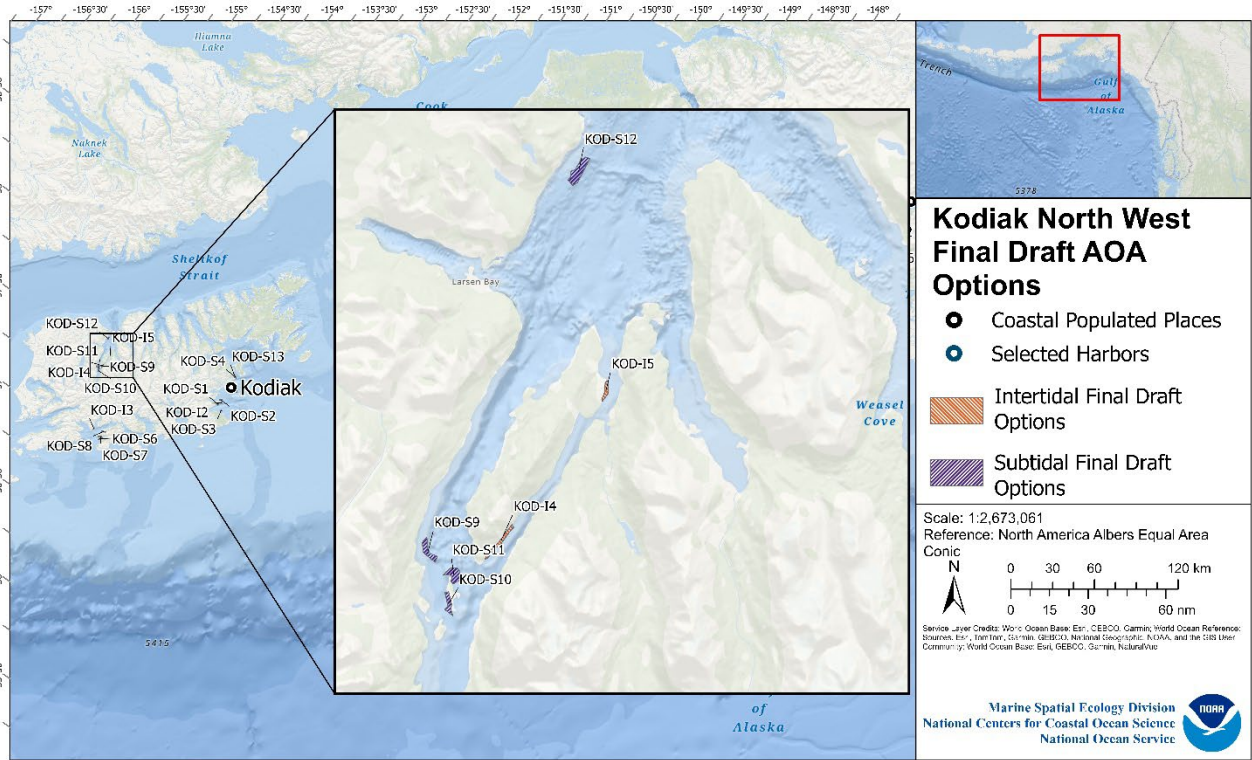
-157° -156°30' -156° -155°30' -155° -154°30' -154° -153°30' -153° -152°30' -152° -151°30' -151° -150°30' -150° -149°30' -149° -148°30' -148°

Iliamna Lake

Naknek Lake

Cook

Shelikof Strait

KOD-S12
KOD-I5
KOD-S11
KOD-S9
KOD-I4
KOD-S10
KOD-I3
KOD-S6
KOD-S8
KOD-S7
KOD-S4
KOD-S13
KOD-S1
Kodiak
KOD-I2
KOD-S2
KOD-S3

5415

of Alaska

KOD-S12
Larsen Bay
KOD-I5
KOD-I4
KOD-S9
KOD-S11
KOD-S10

Weasel Cove

Trench
Gulf of Alaska
5378

Kodiak North West Final Draft AOA Options

Coastal Populated Places
Selected Harbors
Intertidal Final Draft Options
Subtidal Final Draft Options

Scale: 1:2,673,061
Reference: North America Albers Equal Area Conic

N
0 30 60 120 km
0 15 30 60 nm

Service Layer Credits: World Ocean Base: Esri, GEBCO, Garmin; World Ocean Reference: Sources: Esri, TomTom, Garmin, GEBCO, National Geographic, NOAA, and the GIS User Community; World Ocean Base: Esri, GEBCO, Garmin, NaturalVue

Marine Spatial Ecology Division
National Centers for Coastal Ocean Science
National Ocean Service
NOAA